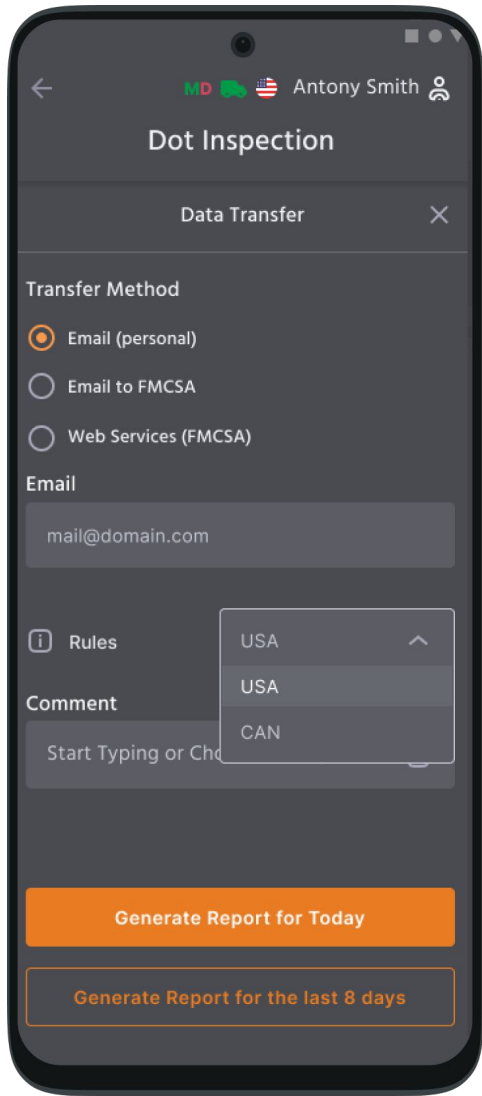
MD Antony Smith

Dot Inspection

Data Transfer

Transfer Method

Email (personal)

Email to FMCSA

Web Services (FMCSA)

Email

mail@domain.com

Rules

USA

USA

CAN

Comment

Start Typing or Cho

Generate Report for Today

Generate Report for the last 8 days